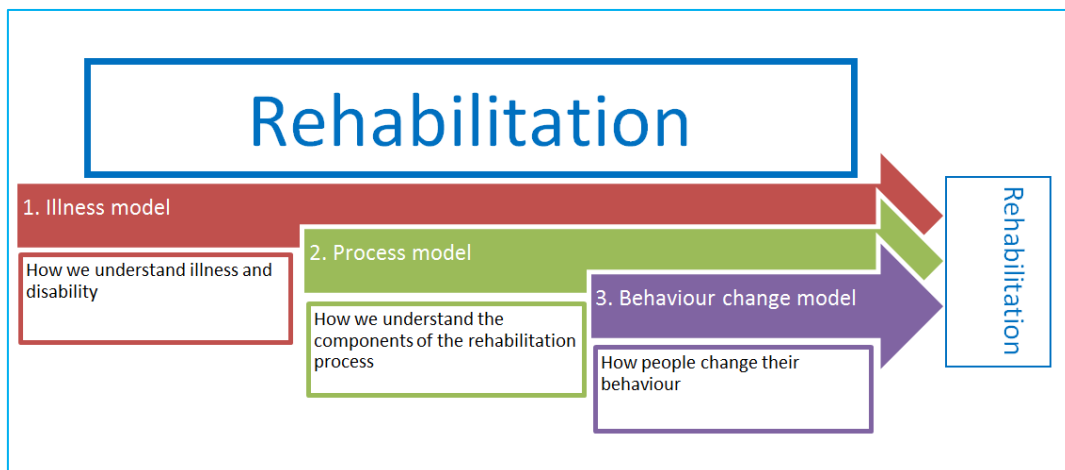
Rehabilitation

1. Illness model

How we understand illness and disability

2. Process model

How we understand the components of the rehabilitation process

3. Behaviour change model

How people change their behaviour

Rehabilitation